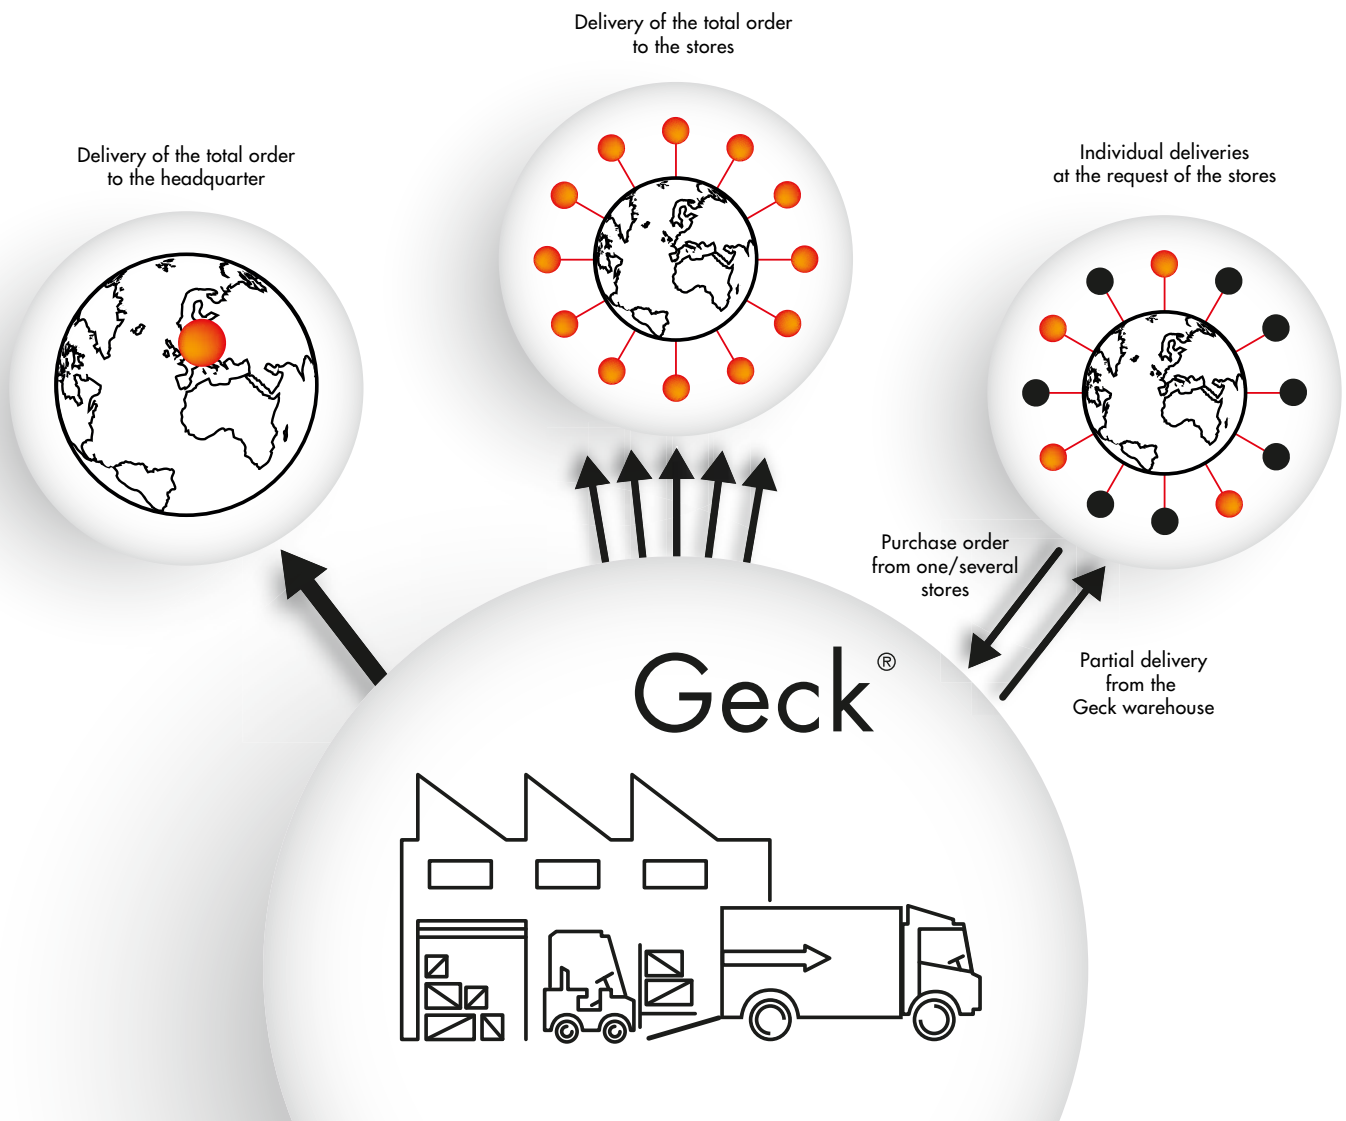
Delivery of the total order to the stores

Delivery of the total order to the headquarter

Individual deliveries at the request of the stores

Purchase order from one/several stores

Partial delivery from the Geck warehouse

Geck®